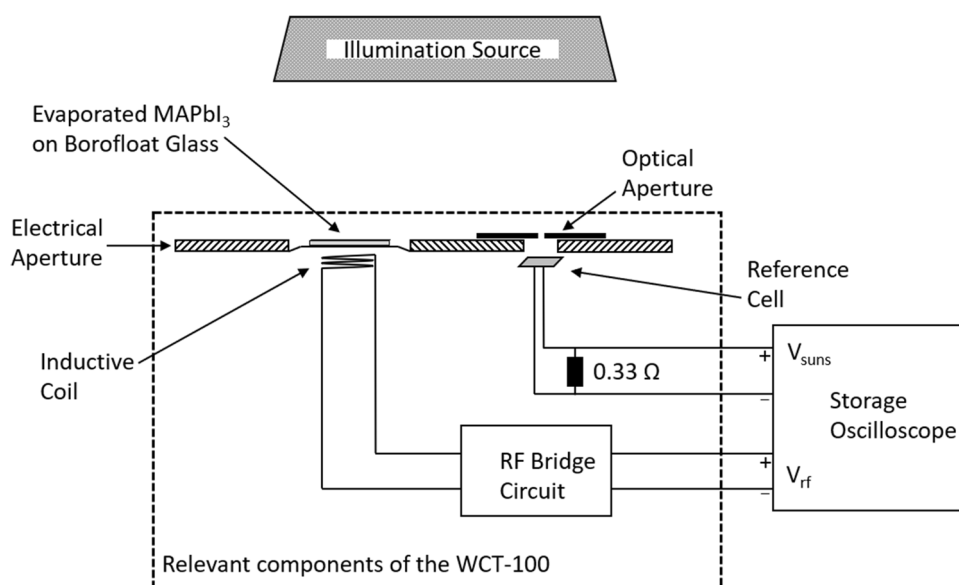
Illumination Source

Evaporated $MAPbI_3$ on Borofloat Glass

Optical Aperture

Electrical Aperture

Reference Cell

Inductive Coil

+ $V_{suns}$

$0.33\ \Omega$

−

Storage Oscilloscope

RF Bridge Circuit

+ $V_{rf}$

−

Relevant components of the WCT-100